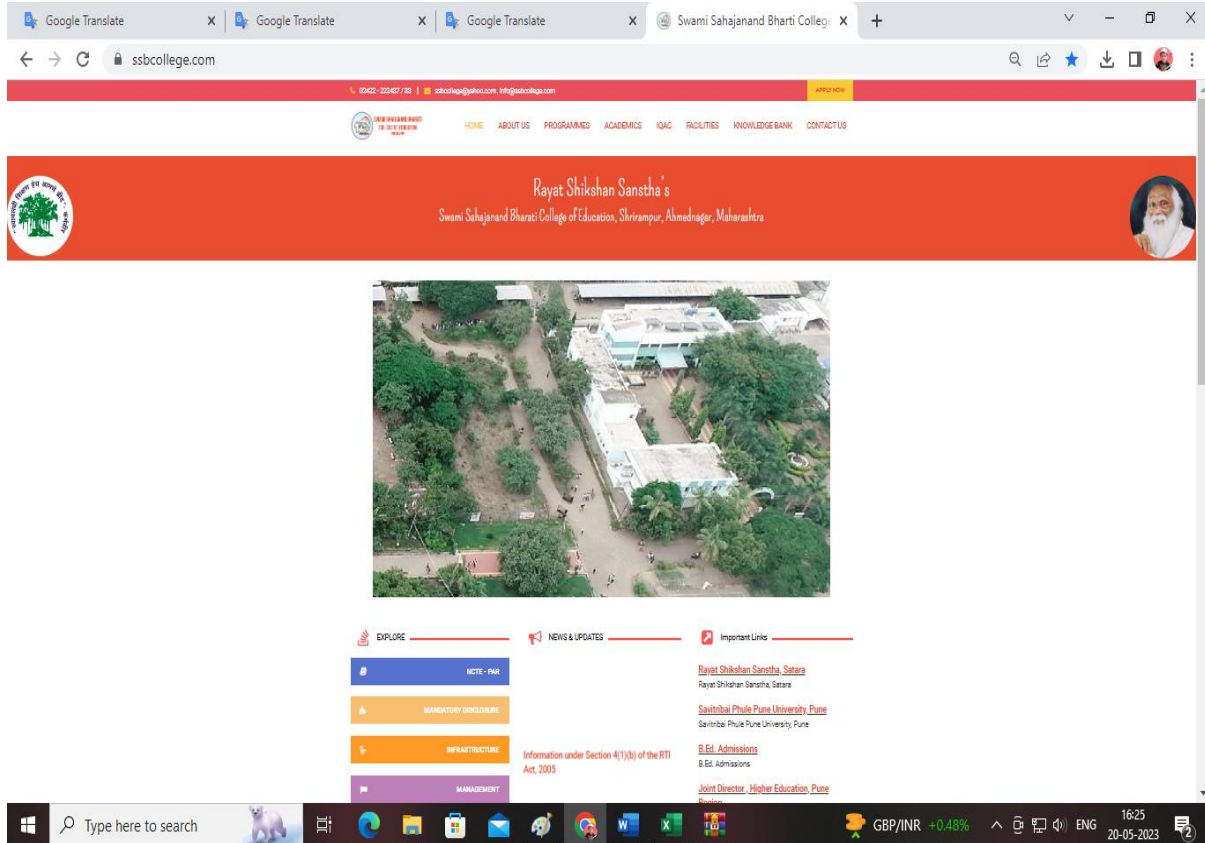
Google Translate
Google Translate
Google Translate
Swami Sahajanand Bharti College

ssbcollege.com

02422 - 222427 / 93 | ssbcollege@yahoo.com, info@ssbcollege.com
APPLY NOW

HOME ABOUT US PROGRAMMES ACADEMICS IQAC FACILITIES KNOWLEDGE BANK CONTACT US

Rayat Shikshan Sanstha's
Swami Sahajanand Bharati College of Education, Shrirampur, Ahmednagar, Maharashtra

EXPLORE
NCTE - PAR
MANDATORY DISCLOSURE
INFRASTRUCTURE
MANAGEMENT

NEWS & UPDATES
Information under Section 4(1)(b) of the RTI Act, 2005

Important Links
Rayat Shikshan Sanstha, Satara
Rayat Shikshan Sanstha, Satara
Savitribai Phule Pune University, Pune
Savitribai Phule Pune University, Pune
B.Ed. Admissions
B.Ed. Admissions
Joint Director , Higher Education, Pune
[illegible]

Type here to search
GBP/INR +0.48%
ENG
16:25
20-05-2023